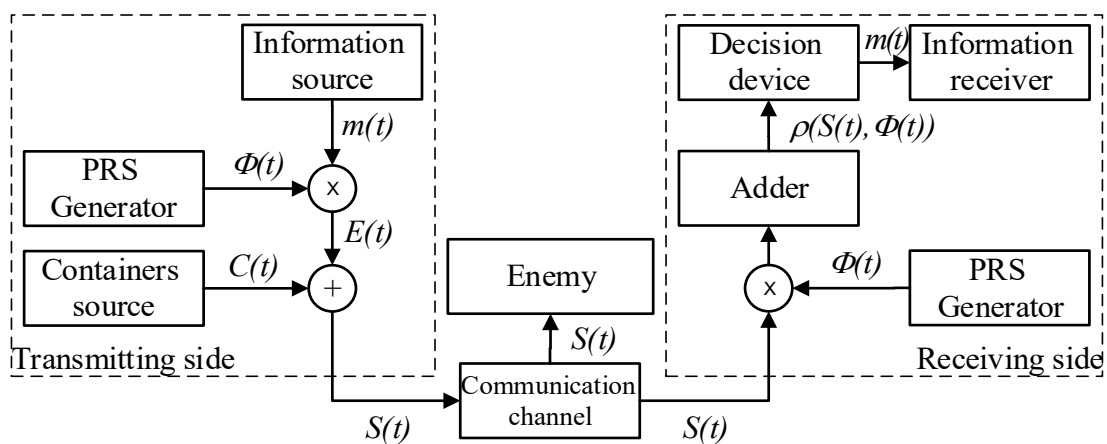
Information source

$m(t)$

PRS Generator

$\Phi(t)$

x

$E(t)$

Containers source

$C(t)$

+

Transmitting side

Enemy

$S(t)$

Communication channel

$S(t)$

$S(t)$

Decision device

$m(t)$

Information receiver

$\rho(S(t), \Phi(t))$

Adder

$\Phi(t)$

x

PRS Generator

Receiving side